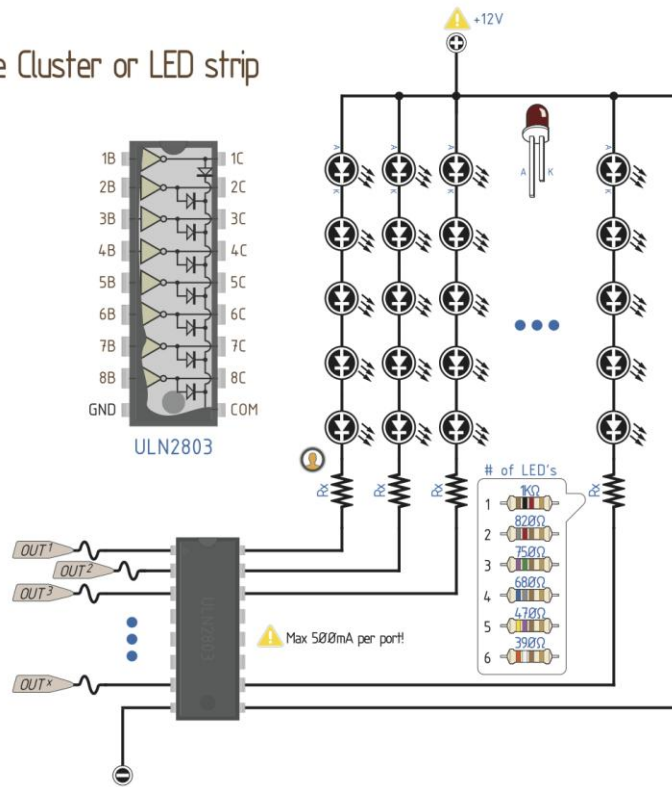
e Cluster or LED strip

+12V

1B 1C
2B 2C
3B 3C
4B 4C
5B 5C
6B 6C
7B 7C
8B 8C
GND COM

ULN2803

A K

Rx Rx Rx Rx

# of LED's
1 1KΩ
2 820Ω
3 750Ω
4 680Ω
5 470Ω
6 390Ω

OUT$^1$
OUT$^2$
OUT$^3$
OUT$^x$

ULN2803

Max 500mA per port!